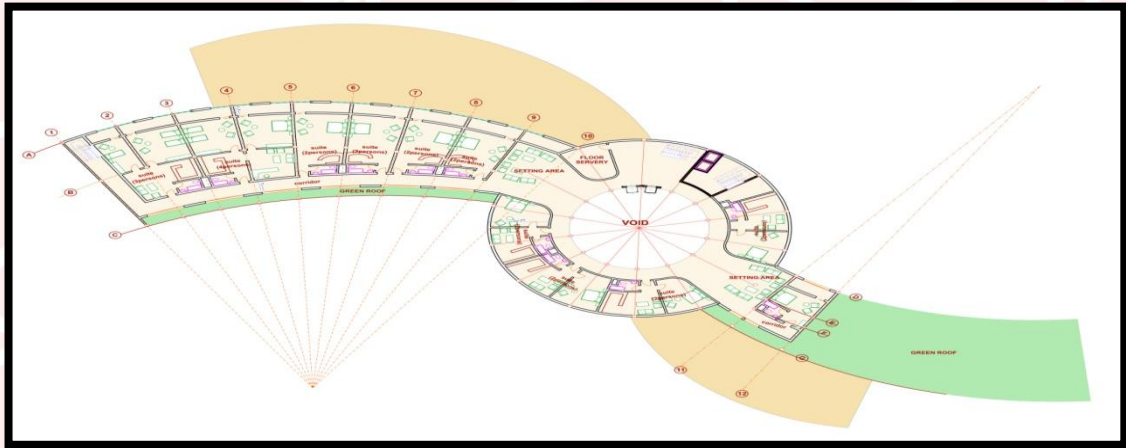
1
2
3
4
5
6
7
8
9
10
A
B
C
suite (3persons)
suite (4persons)
suite (2persons)
suite (2persons)
suite (2persons)
suite (2persons)
corridor
GREEN ROOF
FLOOR SERVERY
SETTING AREA
VOID
SETTING AREA
corridor
D
E
F
G
11
12
GREEN ROOF